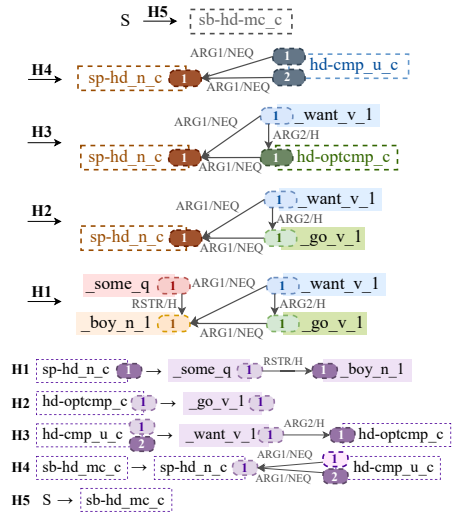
S H5 sb-hd_mc_c

H4 sp-hd_n_c 1 ARG1/NEQ 1 hd-cmp_u_c ARG1/NEQ 2

H3 ARG1/NEQ 1 _want_v_1 ARG2/H sp-hd_n_c 1 ARG1/NEQ 1 hd-optcmp_c

H2 ARG1/NEQ 1 _want_v_1 ARG2/H sp-hd_n_c 1 ARG1/NEQ 1 _go_v_1

H1 _some_q 1 ARG1/NEQ 1 _want_v_1 RSTR/H ARG2/H _boy_n_1 1 ARG1/NEQ 1 _go_v_1

H1 sp-hd_n_c 1 → _some_q 1 RSTR/H 1 _boy_n_1

H2 hd-optcmp_c 1 → _go_v_1 1

H3 hd-cmp_u_c 1 2 → _want_v_1 1 ARG2/H 1 hd-optcmp_c

H4 sb-hd_mc_c → sp-hd_n_c 1 ARG1/NEQ 1 hd-cmp_u_c ARG1/NEQ 2

H5 S → sb-hd_mc_c